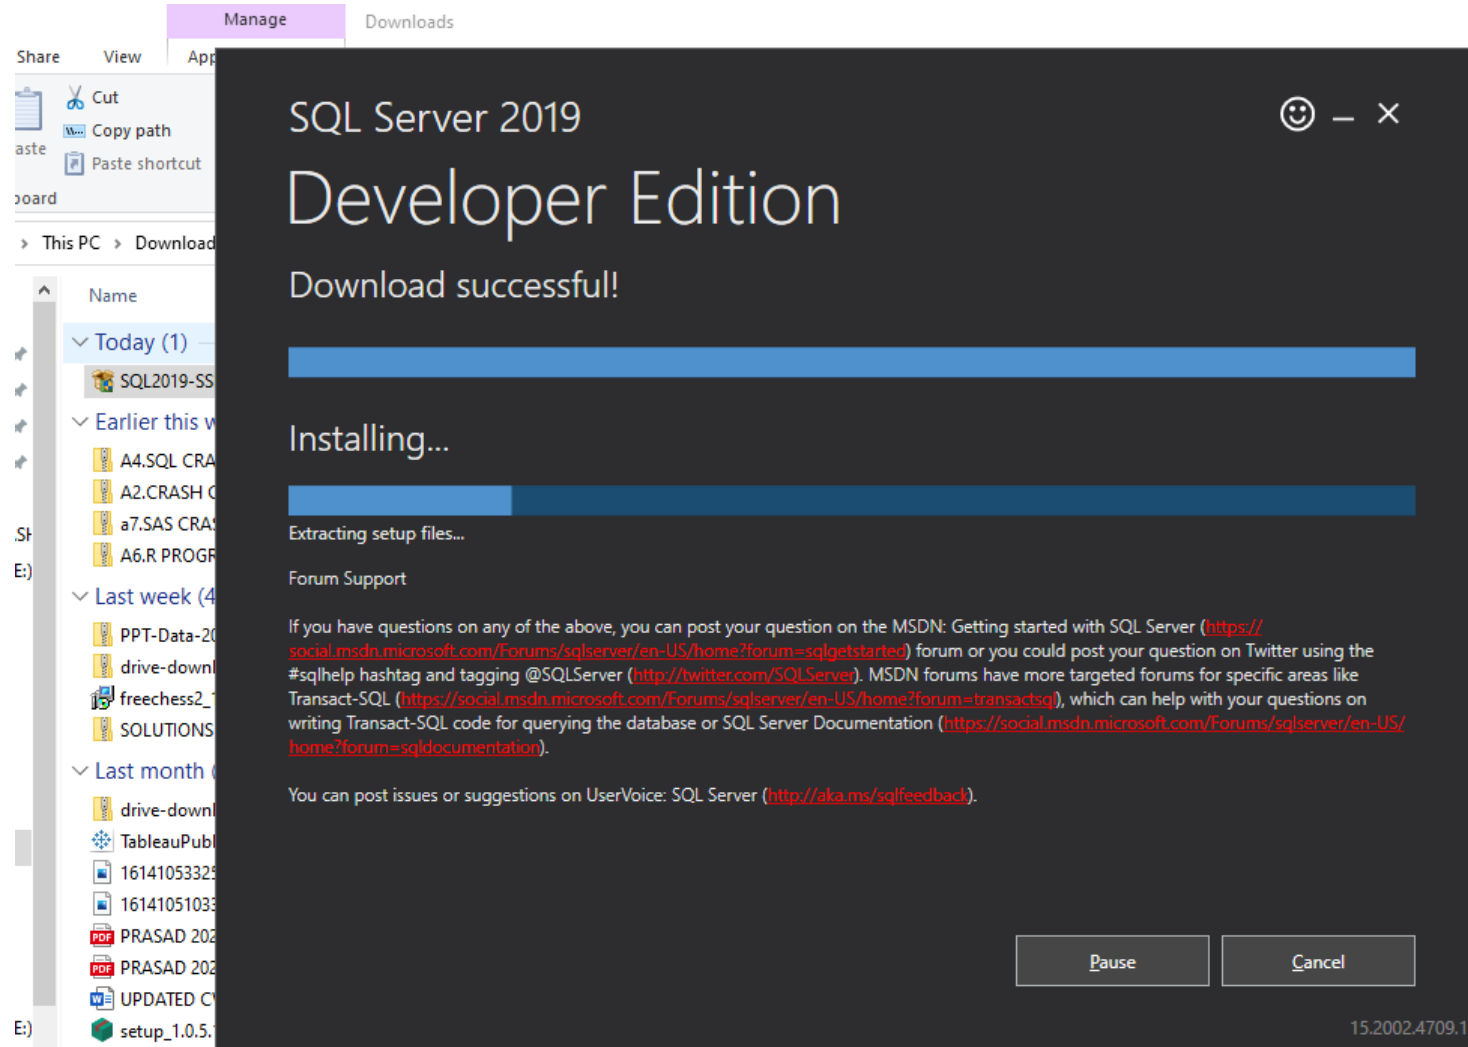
Manage
Downloads
Share
View
App
Cut
Copy path
aste
Paste shortcut
oard
This PC › Download
Name
Today (1)
SQL2019-SS
Earlier this w
A4.SQL CRA
A2.CRASH C
a7.SAS CRAS
A6.R PROGR
Last week (4
PPT-Data-20
drive-downl
freechess2_
SOLUTIONS
Last month (
drive-downl
TableauPubl
16141053325
16141051033
PRASAD 202
PRASAD 202
UPDATED C
setup_1.0.5.
SH
E:)
E:)

SQL Server 2019
Developer Edition
Download successful!

Installing...

Extracting setup files...

Forum Support

If you have questions on any of the above, you can post your question on the MSDN: Getting started with SQL Server (https://social.msdn.microsoft.com/Forums/sqlserver/en-US/home?forum=sqlgetstarted) forum or you could post your question on Twitter using the #sqlhelp hashtag and tagging @SQLServer (http://twitter.com/SQLServer). MSDN forums have more targeted forums for specific areas like Transact-SQL (https://social.msdn.microsoft.com/Forums/sqlserver/en-US/home?forum=transactsql), which can help with your questions on writing Transact-SQL code for querying the database or SQL Server Documentation (https://social.msdn.microsoft.com/Forums/sqlserver/en-US/home?forum=sqldocumentation).

You can post issues or suggestions on UserVoice: SQL Server (http://aka.ms/sqlfeedback).

Pause
Cancel
15.2002.4709.1